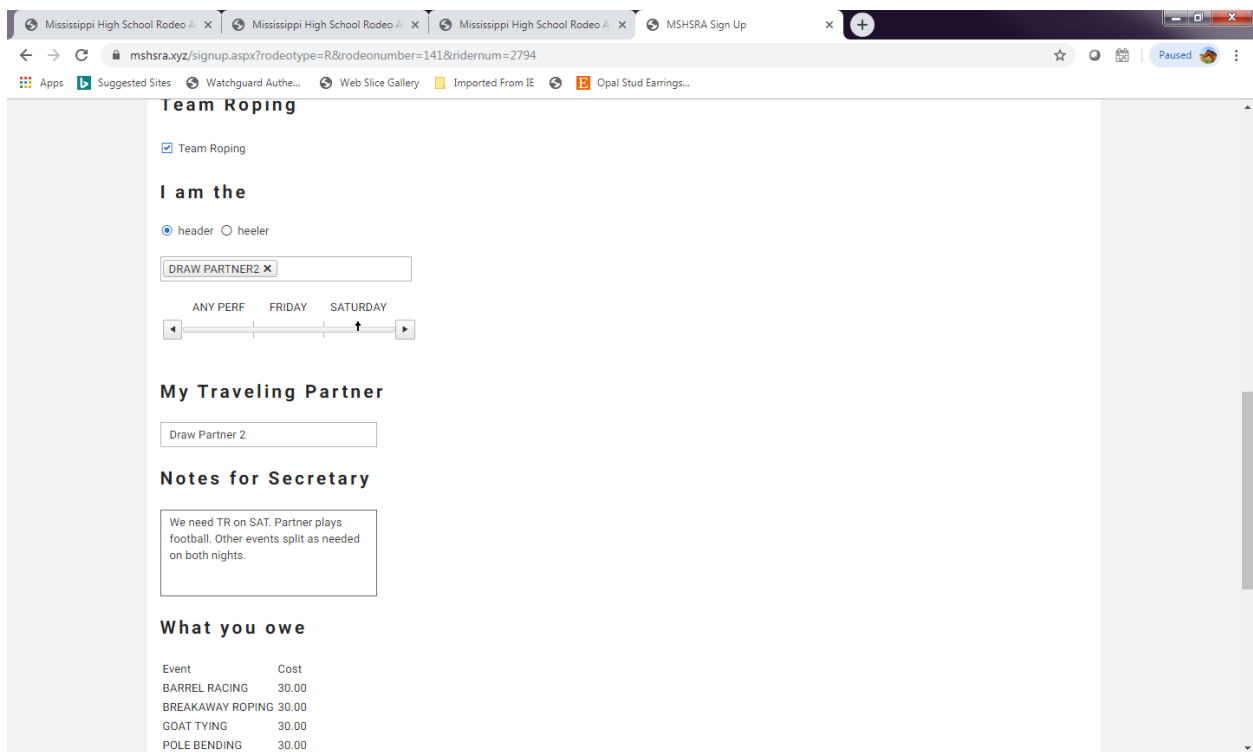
Mississippi High School Rodeo A ×
Mississippi High School Rodeo A ×
Mississippi High School Rodeo A ×
MSHSRA Sign Up ×

mshsra.xyz/signup.aspx?rodeotype=R&rodeonumber=141&ridernum=2794

Paused

Apps Suggested Sites Watchguard Authe... Web Slice Gallery Imported From IE Opal Stud Earrings...

Team Roping

Team Roping

I am the

header heeler

DRAW PARTNER2 ✕

ANY PERF FRIDAY SATURDAY

My Traveling Partner

Draw Partner 2

Notes for Secretary

We need TR on SAT. Partner plays football. Other events split as needed on both nights.

What you owe

| Event | Cost |
|---|---|
| BARREL RACING | 30.00 |
| BREAKAWAY ROPING | 30.00 |
| GOAT TYING | 30.00 |
| POLE BENDING | 30.00 |